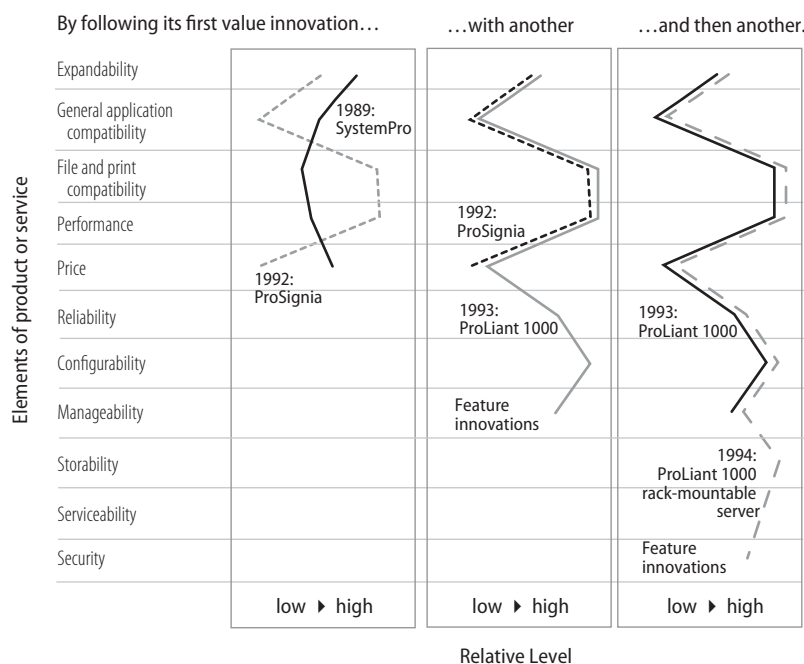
By following its first value innovation…

…with another

…and then another.

Elements of product or service

Expandability
General application compatibility
File and print compatibility
Performance
Price
Reliability
Configurability
Manageability
Storability
Serviceability
Security

1989: SystemPro

1992: ProSignia

low ▸ high

1992: ProSignia

1993: ProLiant 1000

Feature innovations

low ▸ high

1993: ProLiant 1000

1994: ProLiant 1000 rack-mountable server

Feature innovations

low ▸ high

Relative Level